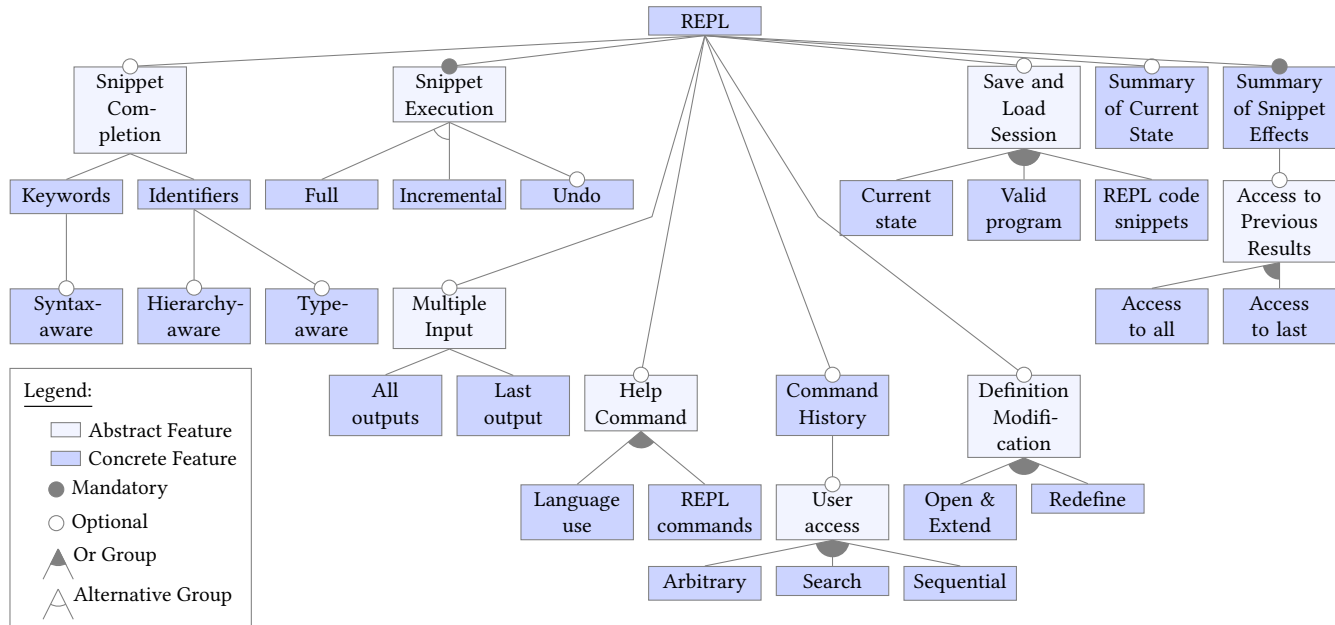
REPL

Snippet Completion

Keywords

Identifiers

Syntax-aware

Hierarchy-aware

Type-aware

Snippet Execution

Full

Incremental

Undo

Multiple Input

All outputs

Last output

Help Command

Language use

REPL commands

Command History

User access

Arbitrary

Search

Sequential

Definition Modification

Open & Extend

Redefine

Save and Load Session

Current state

Valid program

REPL code snippets

Summary of Current State

Summary of Snippet Effects

Access to Previous Results

Access to all

Access to last

Legend:
Abstract Feature
Concrete Feature
Mandatory
Optional
Or Group
Alternative Group